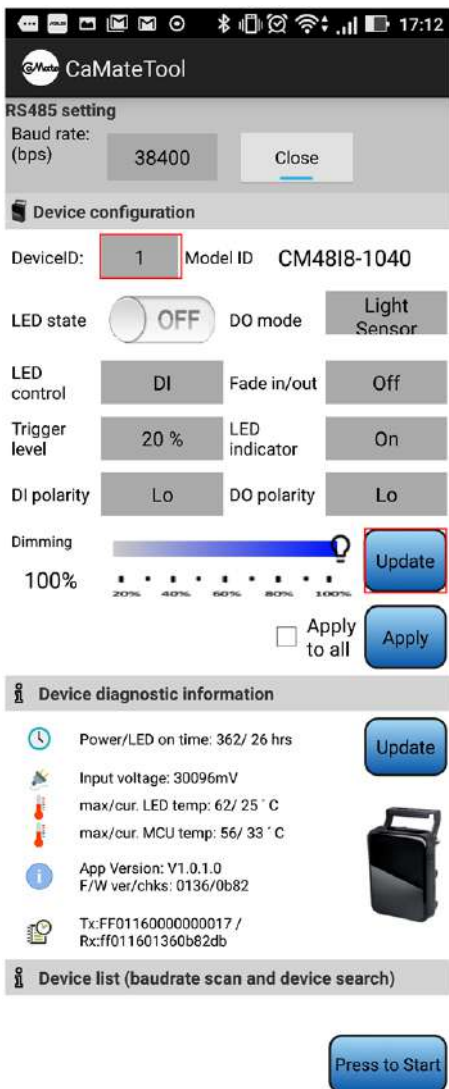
17:12

CaMate CaMateTool

RS485 setting
Baud rate: (bps) 38400 Close

Device configuration

DeviceID: 1 Model ID CM48I8-1040

LED state OFF DO mode Light Sensor

LED control DI Fade in/out Off

Trigger level 20 % LED indicator On

DI polarity Lo DO polarity Lo

Dimming
100%
20% 40% 60% 80% 100%
Update

Apply to all Apply

Device diagnostic information

Power/LED on time: 362/ 26 hrs
Update
Input voltage: 30096mV
max/cur. LED temp: 62/ 25 ˚C
max/cur. MCU temp: 56/ 33 ˚C
App Version: V1.0.1.0
F/W ver/chks: 0136/0b82
Tx:FF01160000000017 /
Rx:ff011601360b82db

Device list (baudrate scan and device search)

Press to Start